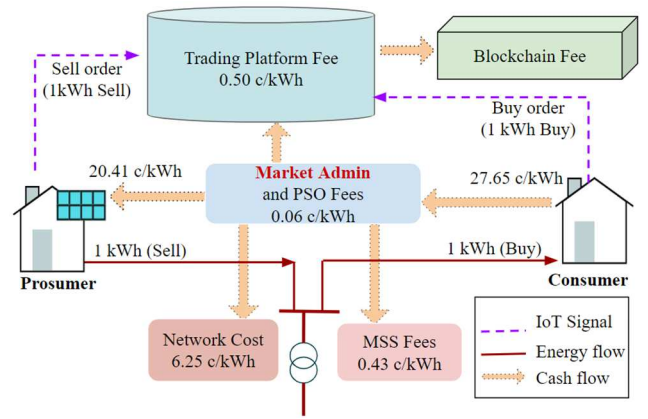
Trading Platform Fee
0.50 c/kWh

Blockchain Fee

Sell order
(1kWh Sell)

Buy order
(1 kWh Buy)

20.41 c/kWh

Market Admin
and PSO Fees
0.06 c/kWh

27.65 c/kWh

1 kWh (Sell)

1 kWh (Buy)

Prosumer

Consumer

Network Cost
6.25 c/kWh

MSS Fees
0.43 c/kWh

IoT Signal
Energy flow
Cash flow